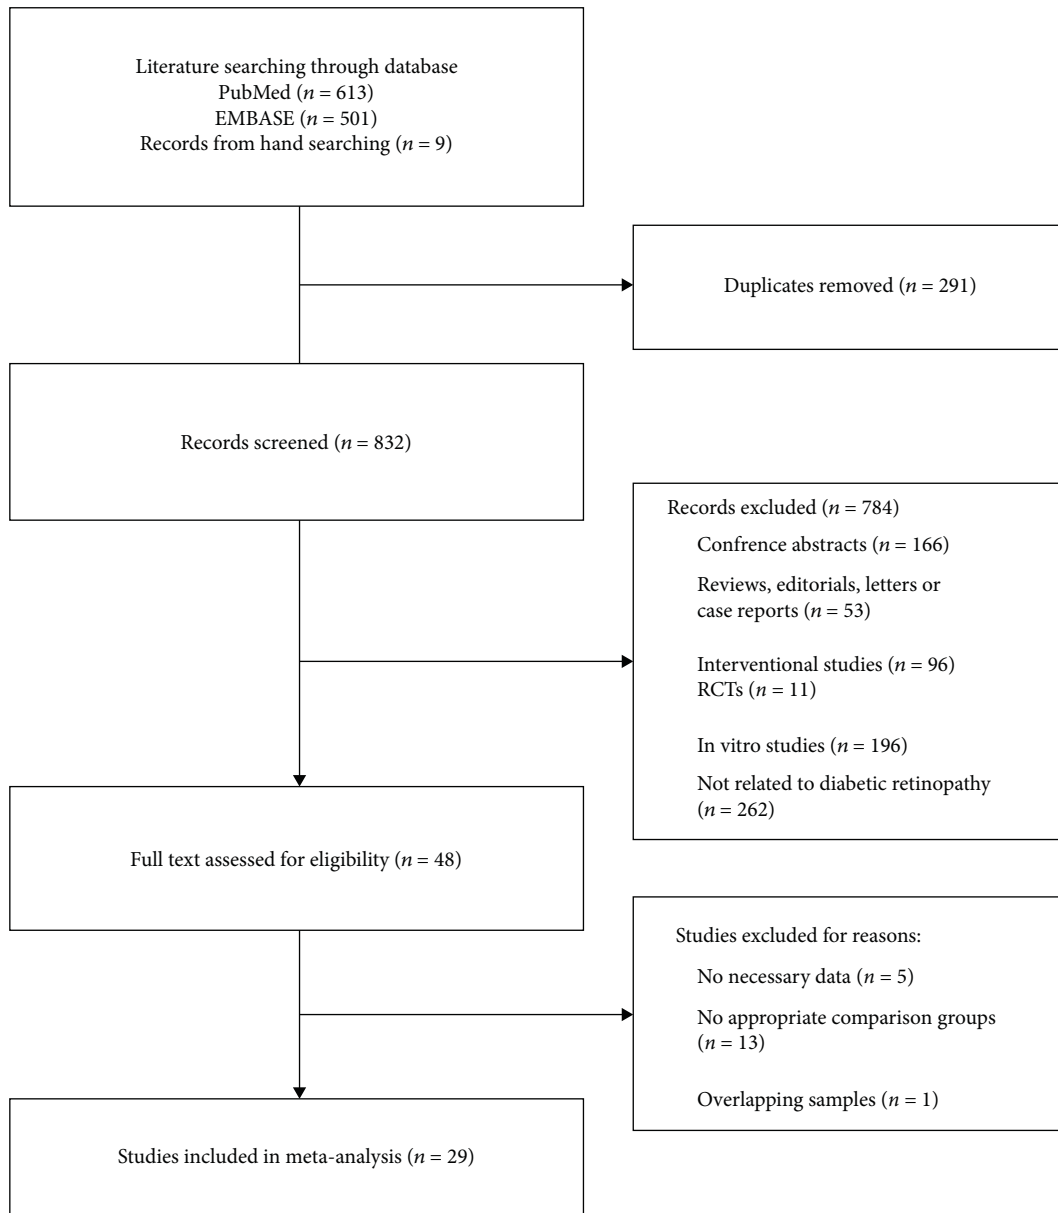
Literature searching through database
PubMed ($n = 613$)
EMBASE ($n = 501$)
Records from hand searching ($n = 9$)

Duplicates removed ($n = 291$)

Records screened ($n = 832$)

Records excluded ($n = 784$)
Confrence abstracts ($n = 166$)
Reviews, editorials, letters or case reports ($n = 53$)
Interventional studies ($n = 96$)
RCTs ($n = 11$)
In vitro studies ($n = 196$)
Not related to diabetic retinopathy ($n = 262$)

Full text assessed for eligibility ($n = 48$)

Studies excluded for reasons:
No necessary data ($n = 5$)
No appropriate comparison groups ($n = 13$)
Overlapping samples ($n = 1$)

Studies included in meta-analysis ($n = 29$)